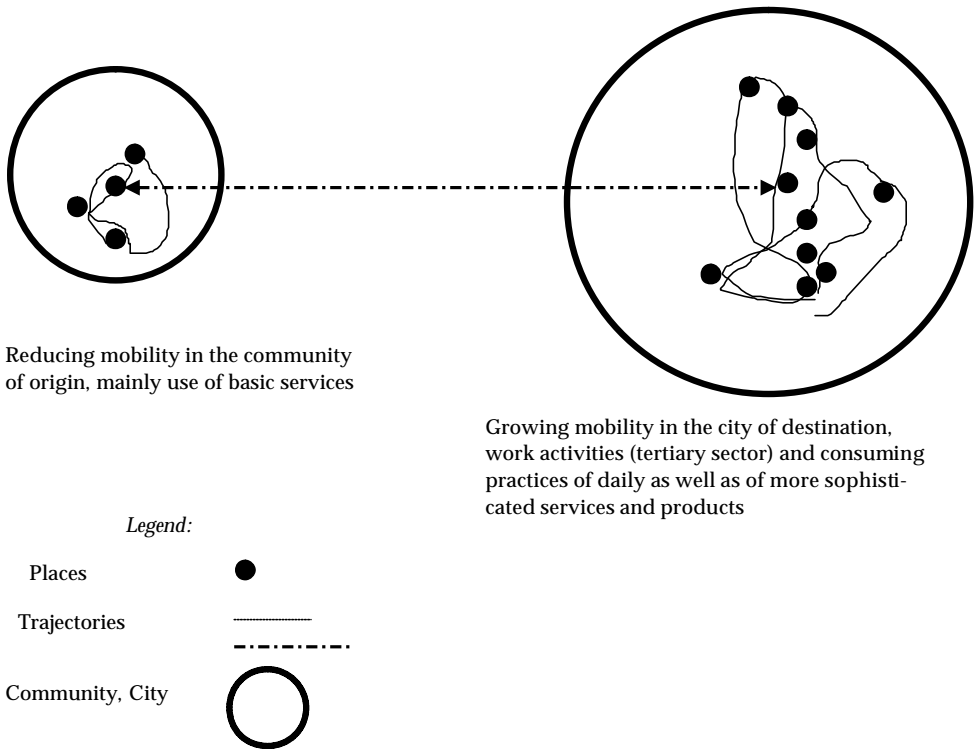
Reducing mobility in the community of origin, mainly use of basic services

Growing mobility in the city of destination, work activities (tertiary sector) and consuming practices of daily as well as of more sophisticated services and products

*Legend:*

Places

Trajectories

Community, City